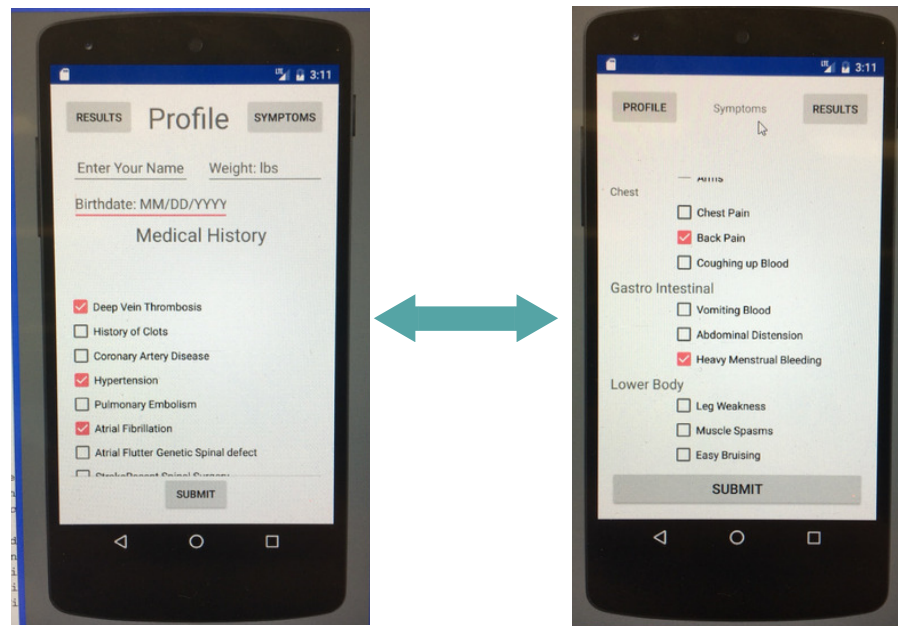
3:11

RESULTS Profile SYMPTOMS

Enter Your Name Weight: lbs

Birthdate: MM/DD/YYYY

Medical History

Deep Vein Thrombosis
History of Clots
Coronary Artery Disease
Hypertension
Pulmonary Embolism
Atrial Fibrillation
Atrial Flutter Genetic Spinal defect
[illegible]

SUBMIT

3:11

PROFILE Symptoms RESULTS

Arms
Chest
Chest Pain
Back Pain
Coughing up Blood
Gastro Intestinal
Vomiting Blood
Abdominal Distension
Heavy Menstrual Bleeding
Lower Body
Leg Weakness
Muscle Spasms
Easy Bruising

SUBMIT